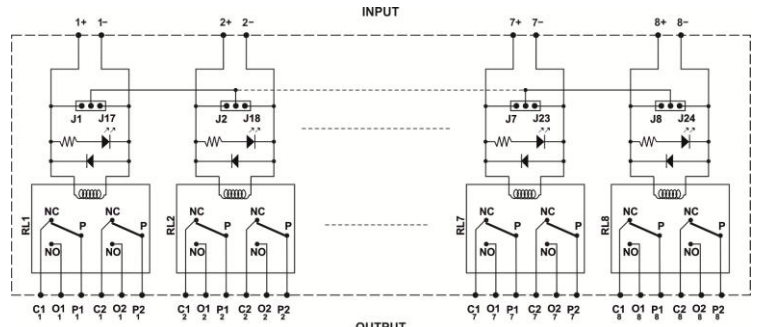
INPUT

1+ 1−

2+ 2−

7+ 7−

8+ 8−

J1 J17

J2 J18

J7 J23

J8 J24

RL1
NC NC
P P
NO NO

RL2
NC NC
P P
NO NO

RL7
NC NC
P P
NO NO

RL8
NC NC
P P
NO NO

$C_1^1$ $O_1^1$ $P_1^1$ $C_2^1$ $O_2^1$ $P_2^1$

$C_1^2$ $O_1^2$ $P_1^2$ $C_2^2$ $O_2^2$ $P_2^2$

$C_1^7$ $O_1^7$ $P_1^7$ $C_2^7$ $O_2^7$ $P_2^7$

$C_1^8$ $O_1^8$ $P_1^8$ $C_2^8$ $O_2^8$ $P_2^8$

OUTPUT